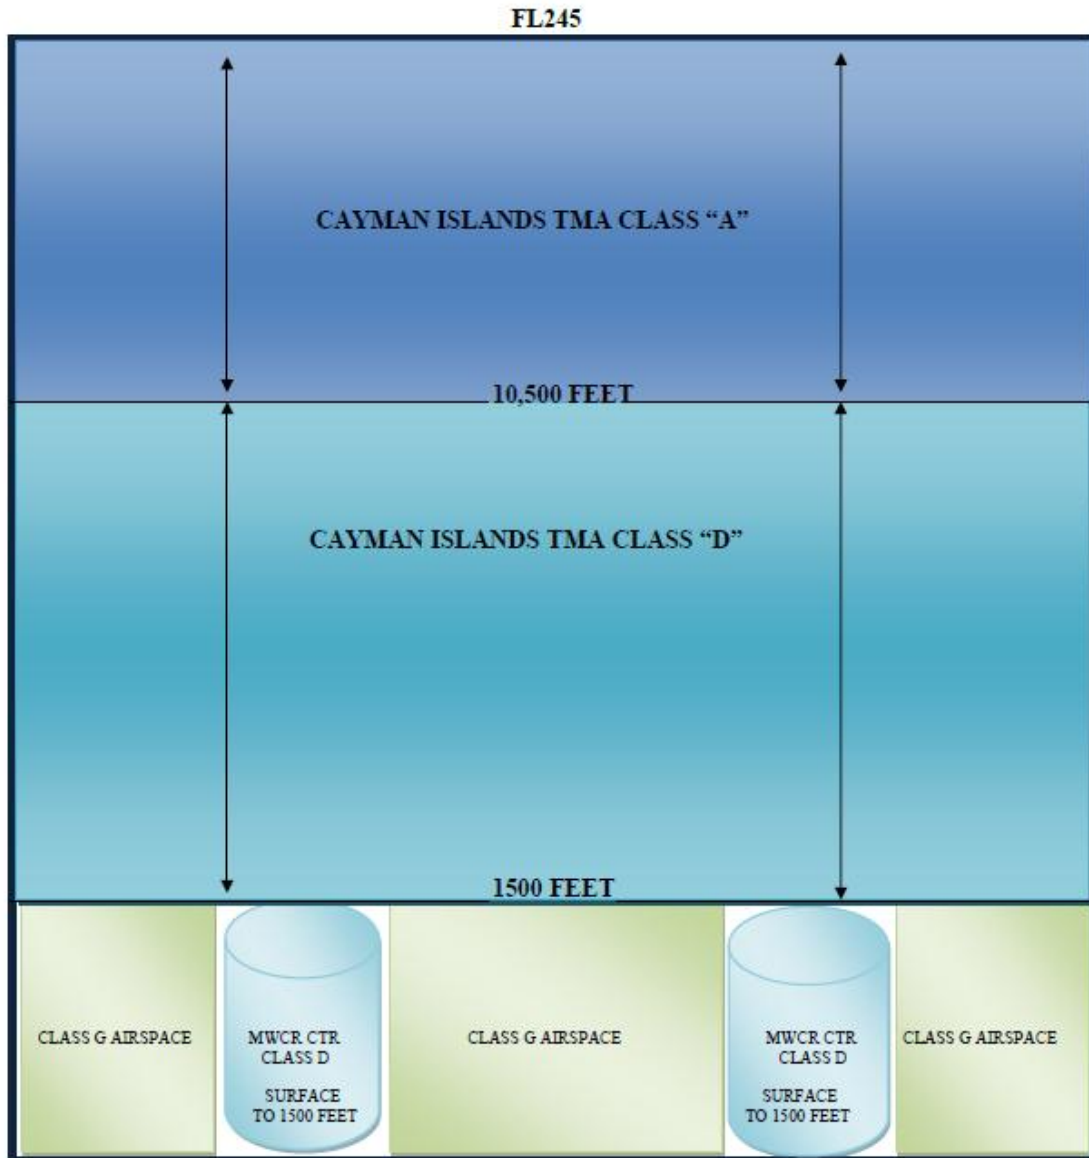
FL245

CAYMAN ISLANDS TMA CLASS "A"

10,500 FEET

CAYMAN ISLANDS TMA CLASS "D"

1500 FEET

CLASS G AIRSPACE

MWCR CTR
CLASS D

SURFACE
TO 1500 FEET

CLASS G AIRSPACE

MWCR CTR
CLASS D

SURFACE
TO 1500 FEET

CLASS G AIRSPACE